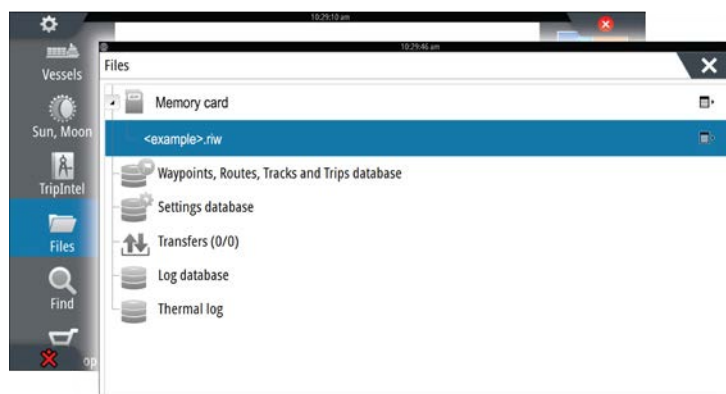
10:29:10 am

Vessels

Sun, Moon

TripIntel

Files

Find

op

10:29:46 am

Files

Memory card

<example>.riw

Waypoints, Routes, Tracks and Trips database

Settings database

Transfers (0/0)

Log database

Thermal log